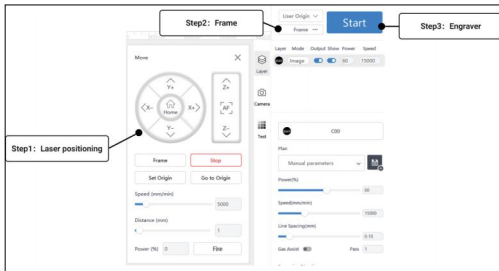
Step2: Frame

User Origin

Frame

Start

Step3: Engraver

Move

Y+

X-

Home

X+

Y-

Z+

AF

Z-

Step1: Laser positioning

Frame

Stop

Set Origin

Go to Origin

Speed (mm/min)

5000

Distance (mm)

1

Power (%)

0

Fire

Layer

Camera

Text

Layer Mode Output Show Power Speed

Image

60

15000

C00

Plan

Manual parameters

Power(%)

80

Speed(mm/min)

15000

Line Spacing(mm)

0.15

Gas Assist

Pass

1